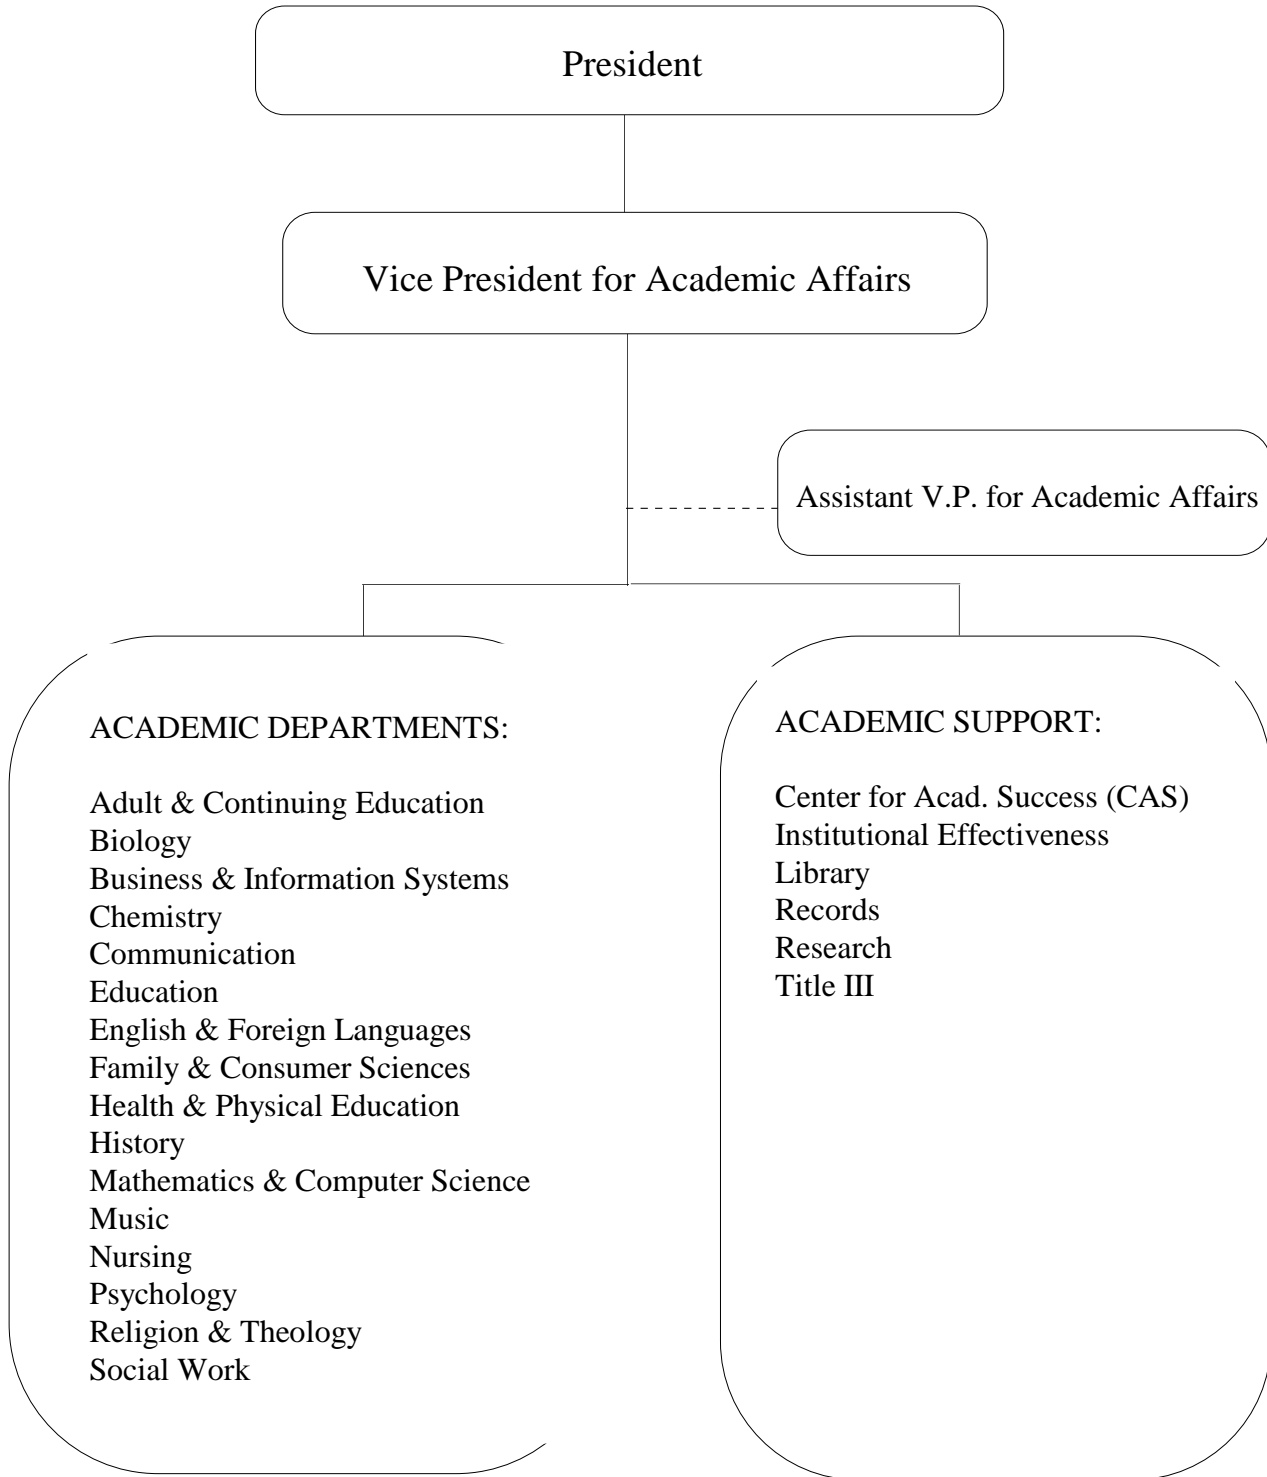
President

Vice President for Academic Affairs

Assistant V.P. for Academic Affairs

ACADEMIC DEPARTMENTS:

Adult & Continuing Education
Biology
Business & Information Systems
Chemistry
Communication
Education
English & Foreign Languages
Family & Consumer Sciences
Health & Physical Education
History
Mathematics & Computer Science
Music
Nursing
Psychology
Religion & Theology
Social Work

ACADEMIC SUPPORT:

Center for Acad. Success (CAS)
Institutional Effectiveness
Library
Records
Research
Title III